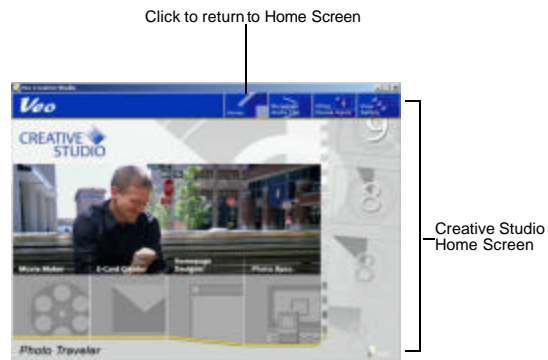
Click to return to Home Screen

Veo Creative Studio

Veo

Home

Creative Studio

Studio Home

View Gallery

CREATIVE STUDIO

Movie Maker

E-Card Creator

Homepage Designer

Photo Apps

Photo Traveler

Creative Studio Home Screen